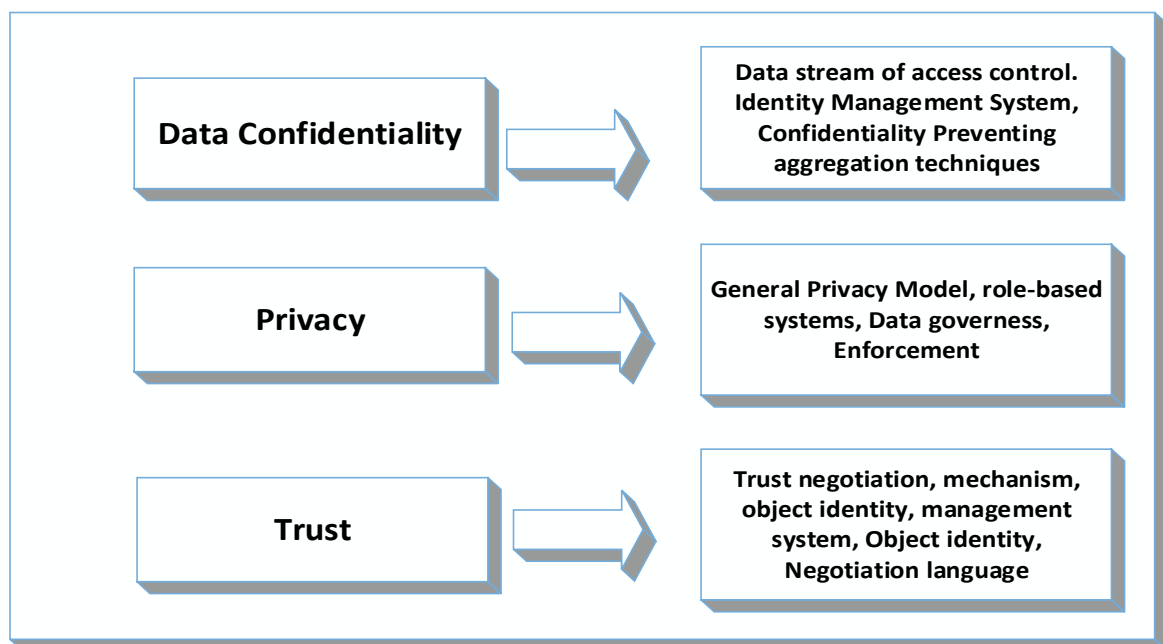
Data Confidentiality

Data stream of access control. Identity Management System, Confidentiality Preventing aggregation techniques

Privacy

General Privacy Model, role-based systems, Data governess, Enforcement

Trust

Trust negotiation, mechanism, object identity, management system, Object identity, Negotiation language